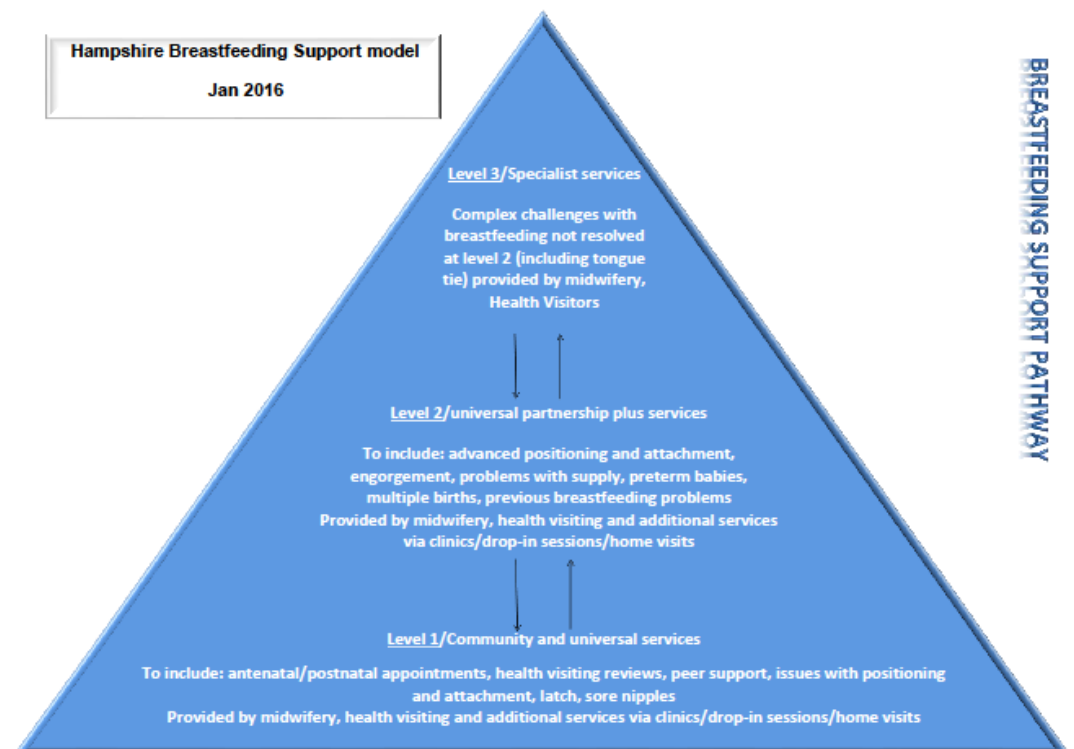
Hampshire Breastfeeding Support model

Jan 2016

BREASTFEEDING SUPPORT PATHWAY

Level 3/Specialist services

Complex challenges with breastfeeding not resolved at level 2 (including tongue tie) provided by midwifery, Health Visitors

Level 2/universal partnership plus services

To include: advanced positioning and attachment, engorgement, problems with supply, preterm babies, multiple births, previous breastfeeding problems
Provided by midwifery, health visiting and additional services via clinics/drop-in sessions/home visits

Level 1/Community and universal services

To include: antenatal/postnatal appointments, health visiting reviews, peer support, issues with positioning and attachment, latch, sore nipples
Provided by midwifery, health visiting and additional services via clinics/drop-in sessions/home visits